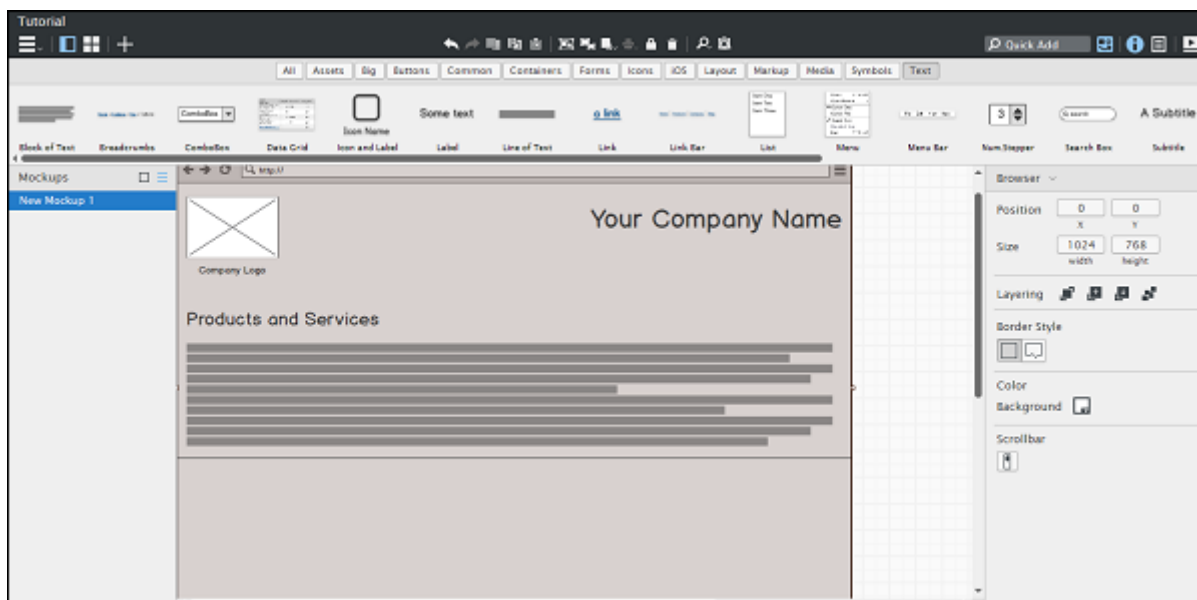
Tutorial

Quick Add

All | Assets | Big | Buttons | Common | Containers | Forms | Icons | iOS | Layout | Markup | Media | Symbols | Text

ComboBox

Icon Name

Some text

a link

3

Search

A Subtitle

Block of Text | Breadcrumbs | ComboBox | Data Grid | Icon and Label | Label | Line of Text | Link | Link Bar | List | Menu | Menu Bar | Num.Stepper | Search Box | Subtitle

Mockups

New Mockup 1

http://

Company Logo

Your Company Name

Products and Services

Browser

Position | 0 | 0
x | y

Size | 1024 | 768
width | height

Layering

Border Style

Color
Background

Scrollbar